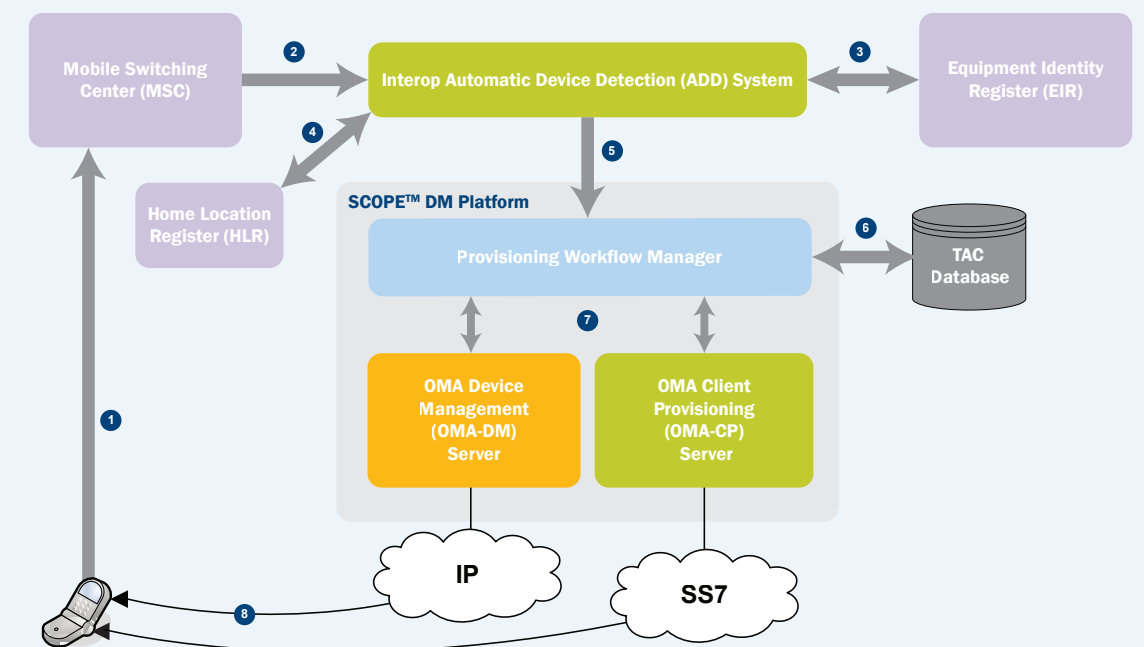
Mobile Switching Center (MSC)

2

Interop Automatic Device Detection (ADD) System

3

Equipment Identity Register (EIR)

4

5

Home Location Register (HLR)

SCOPE™ DM Platform

Provisioning Workflow Manager

6

TAC Database

7

OMA Device Management (OMA-DM) Server

OMA Client Provisioning (OMA-CP) Server

1

IP

SS7

8